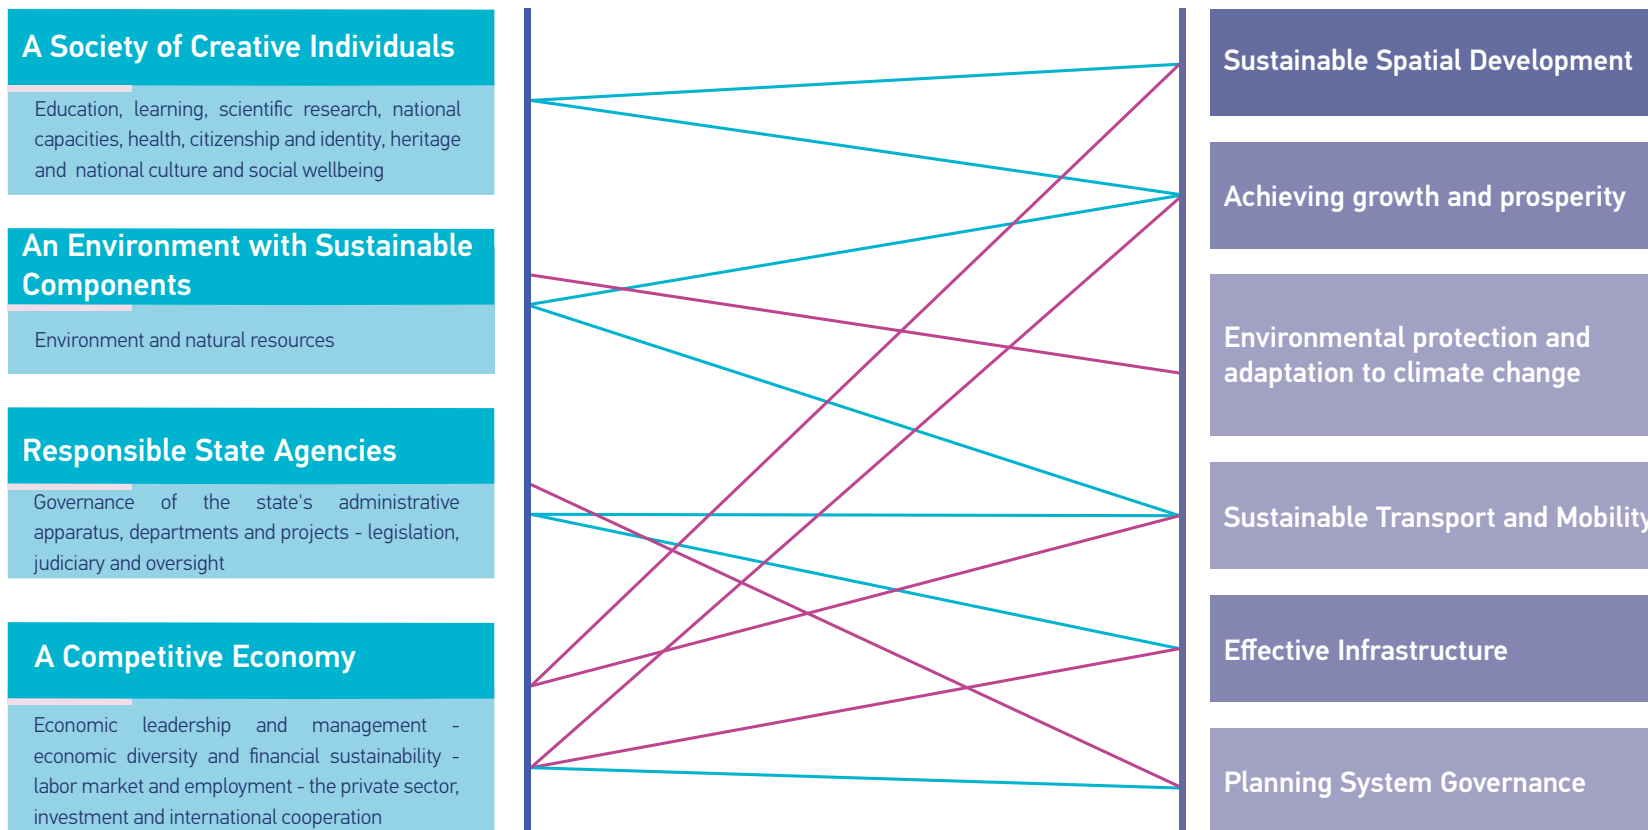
A Society of Creative Individuals

Education, learning, scientific research, national capacities, health, citizenship and identity, heritage and national culture and social wellbeing

An Environment with Sustainable Components

Environment and natural resources

Responsible State Agencies

Governance of the state's administrative apparatus, departments and projects - legislation, judiciary and oversight

A Competitive Economy

Economic leadership and management - economic diversity and financial sustainability - labor market and employment - the private sector, investment and international cooperation

Sustainable Spatial Development

Achieving growth and prosperity

Environmental protection and adaptation to climate change

Sustainable Transport and Mobility

Effective Infrastructure

Planning System Governance